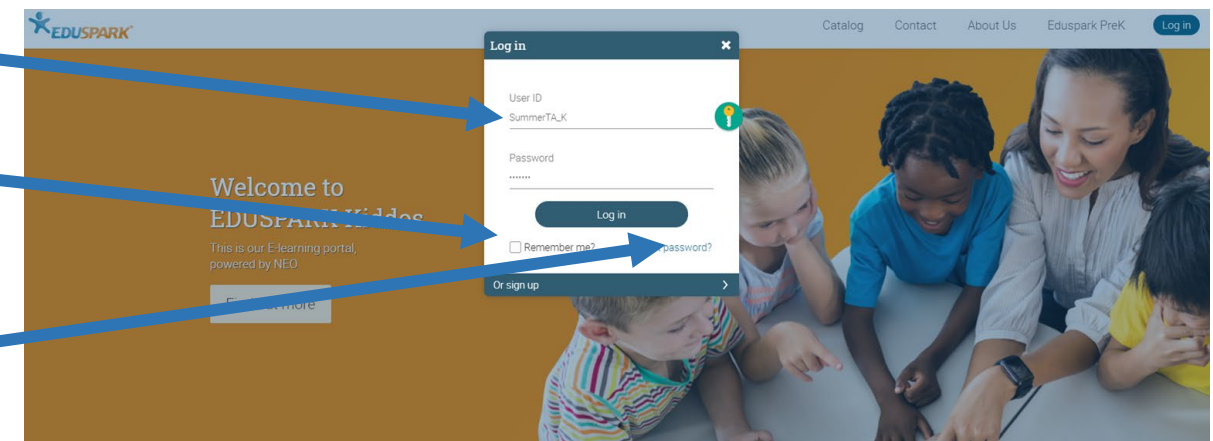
EDUSPARK

Catalog Contact About Us Eduspark PreK Log in

Log in

User ID
SummerTA_K

Password
·······

Log in

Remember me? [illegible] password?

Or sign up

Welcome to EDUSPARK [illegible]

This is our E-learning portal, powered by NEO

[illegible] more